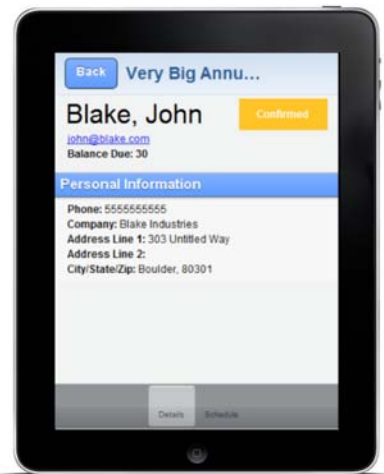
Back Very Big Annu...

Blake, John

Confirmed

john@blake.com
Balance Due: 30

Personal Information

Phone: 5555555555
Company: Blake Industries
Address Line 1: 303 Untitled Way
Address Line 2:
City/State/Zip: Boulder, 80301

Details Schedule